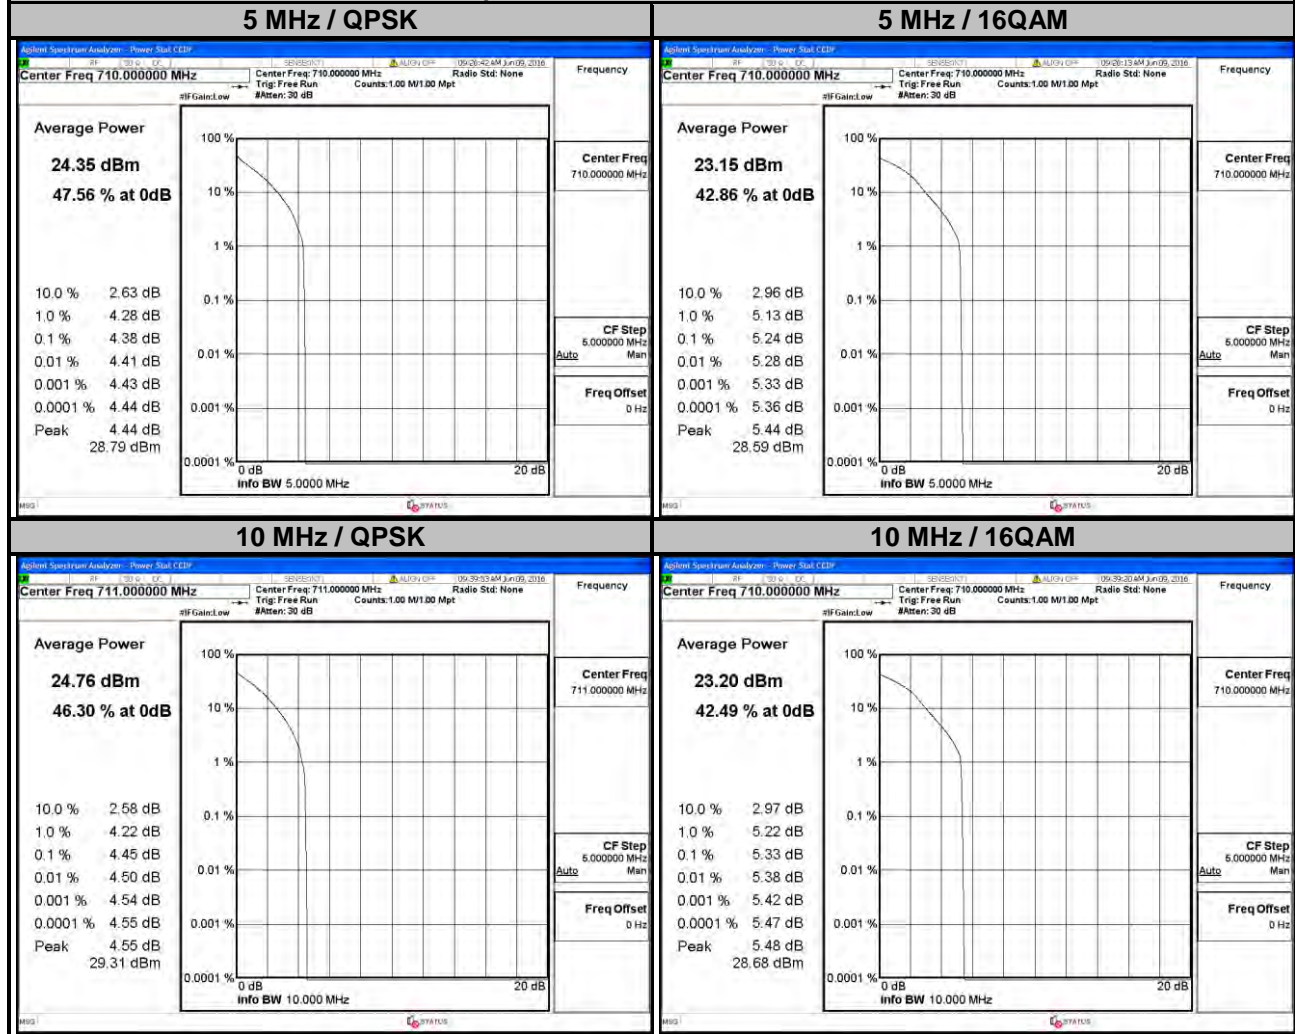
| 5 MHz / QPSK | 5 MHz / 16QAM |
|---|---|

Agilent Spectrum Analyzer - Power Stat CCDF
RF 50 Ω DC SENSE:INT ALIGN OFF 09:28:42 AM Jun 09, 2016
Center Freq 710.000000 MHz
Center Freq: 710.000000 MHz Trig: Free Run #Atten: 30 dB Radio Std: None Counts: 1.00 M/1.00 Mpt
#IFGain:Low
Frequency

Average Power
24.35 dBm
47.56 % at 0dB

10.0 % 2.63 dB
1.0 % 4.28 dB
0.1 % 4.38 dB
0.01 % 4.41 dB
0.001 % 4.43 dB
0.0001 % 4.44 dB
Peak 4.44 dB
28.79 dBm

100 %
10 %
1 %
0.1 %
0.01 %
0.001 %
0.0001 %
0 dB
20 dB
Info BW 5.0000 MHz

Center Freq 710.000000 MHz
CF Step 5.000000 MHz Auto Man
Freq Offset 0 Hz
MSG STATUS

Agilent Spectrum Analyzer - Power Stat CCDF
RF 50 Ω DC SENSE:INT ALIGN OFF 09:28:13 AM Jun 09, 2016
Center Freq 710.000000 MHz
Center Freq: 710.000000 MHz Trig: Free Run #Atten: 30 dB Radio Std: None Counts: 1.00 M/1.00 Mpt
#IFGain:Low
Frequency

Average Power
23.15 dBm
42.86 % at 0dB

10.0 % 2.96 dB
1.0 % 5.13 dB
0.1 % 5.24 dB
0.01 % 5.28 dB
0.001 % 5.33 dB
0.0001 % 5.36 dB
Peak 5.44 dB
28.59 dBm

100 %
10 %
1 %
0.1 %
0.01 %
0.001 %
0.0001 %
0 dB
20 dB
Info BW 5.0000 MHz

Center Freq 710.000000 MHz
CF Step 5.000000 MHz Auto Man
Freq Offset 0 Hz
MSG STATUS

| 10 MHz / QPSK | 10 MHz / 16QAM |
|---|---|

Agilent Spectrum Analyzer - Power Stat CCDF
RF 50 Ω DC SENSE:INT ALIGN OFF 09:39:53 AM Jun 09, 2016
Center Freq 711.000000 MHz
Center Freq: 711.000000 MHz Trig: Free Run #Atten: 30 dB Radio Std: None Counts: 1.00 M/1.00 Mpt
#IFGain:Low
Frequency

Average Power
24.76 dBm
46.30 % at 0dB

10.0 % 2.58 dB
1.0 % 4.22 dB
0.1 % 4.45 dB
0.01 % 4.50 dB
0.001 % 4.54 dB
0.0001 % 4.55 dB
Peak 4.55 dB
29.31 dBm

100 %
10 %
1 %
0.1 %
0.01 %
0.001 %
0.0001 %
0 dB
20 dB
Info BW 10.000 MHz

Center Freq 711.000000 MHz
CF Step 5.000000 MHz Auto Man
Freq Offset 0 Hz
MSG STATUS

Agilent Spectrum Analyzer - Power Stat CCDF
RF 50 Ω DC SENSE:INT ALIGN OFF 09:39:20 AM Jun 09, 2016
Center Freq 710.000000 MHz
Center Freq: 710.000000 MHz Trig: Free Run #Atten: 30 dB Radio Std: None Counts: 1.00 M/1.00 Mpt
#IFGain:Low
Frequency

Average Power
23.20 dBm
42.49 % at 0dB

10.0 % 2.97 dB
1.0 % 5.22 dB
0.1 % 5.33 dB
0.01 % 5.38 dB
0.001 % 5.42 dB
0.0001 % 5.47 dB
Peak 5.48 dB
28.68 dBm

100 %
10 %
1 %
0.1 %
0.01 %
0.001 %
0.0001 %
0 dB
20 dB
Info BW 10.000 MHz

Center Freq 710.000000 MHz
CF Step 5.000000 MHz Auto Man
Freq Offset 0 Hz
MSG STATUS